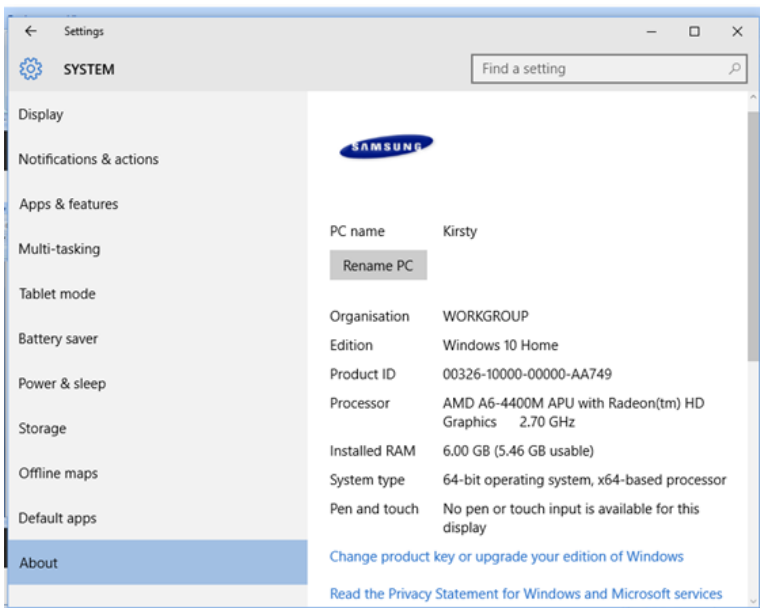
Settings

SYSTEM

Find a setting

Display

Notifications & actions

Apps & features

Multi-tasking

Tablet mode

Battery saver

Power & sleep

Storage

Offline maps

Default apps

About

SAMSUNG

| PC name | Kirsty |
|---|---|

Rename PC

| Organisation | WORKGROUP |
|---|---|
| Edition | Windows 10 Home |
| Product ID | 00326-10000-00000-AA749 |
| Processor | AMD A6-4400M APU with Radeon(tm) HD Graphics 2.70 GHz |
| Installed RAM | 6.00 GB (5.46 GB usable) |
| System type | 64-bit operating system, x64-based processor |
| Pen and touch | No pen or touch input is available for this display |

Change product key or upgrade your edition of Windows

Read the Privacy Statement for Windows and Microsoft services